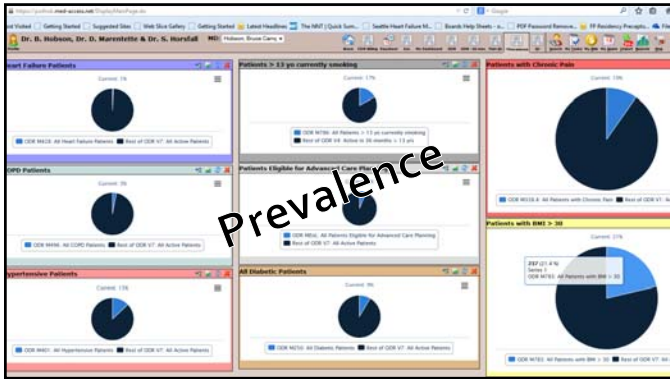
https://justfeed.med-access.net/Display/MainPage.do

Most Visited | Getting Started | Suggested Sites | Web Slice Gallery | Getting Started | Latest Headlines | The NNT | Quick Sum... | Seattle Heart Failure M... | Boards Help Sheets - a... | PDF Password Remove... | FP Residency Precepto...

Dr. B. Hobson, Dr. D. Marentette & Dr. S. Horsfall MD: Hobson, Bruce Carey

Heart Failure Patients
Current: 1%
ODR M418: All Heart Failure Patients | Rest of ODR V7: All Active Patients

COPD Patients
Current: 3%
ODR M406: All COPD Patients | Rest of ODR V7: All Active Patients

Hypertensive Patients
Current: 13%
ODR M401: All Hypertensive Patients | Rest of ODR V7: All Active Patients

Patients > 13 yo currently smoking
Current: 17%
ODR M786: All Patients > 13 yo currently smoking
Rest of ODR V4: Active in 36 months > 13 yo

Patients Eligible for Advanced Care Planning
ODR M856: All Patients Eligible for Advanced Care Planning
Rest of ODR V7: All Active Patients

All Diabetic Patients
Current: 9%
ODR M250: All Diabetic Patients | Rest of ODR V7: All Active Patients

Prevalence

Patients with Chronic Pain
Current: 13%
ODR M338.4: All Patients with Chronic Pain | Rest of ODR V7: All Act

Patients with BMI > 30
Current: 21%
217 (21.4 %)
Series 1
ODR M783: All Patients with BMI > 30
ODR M783: All Patients with BMI > 30 | Rest of ODR V4: Act